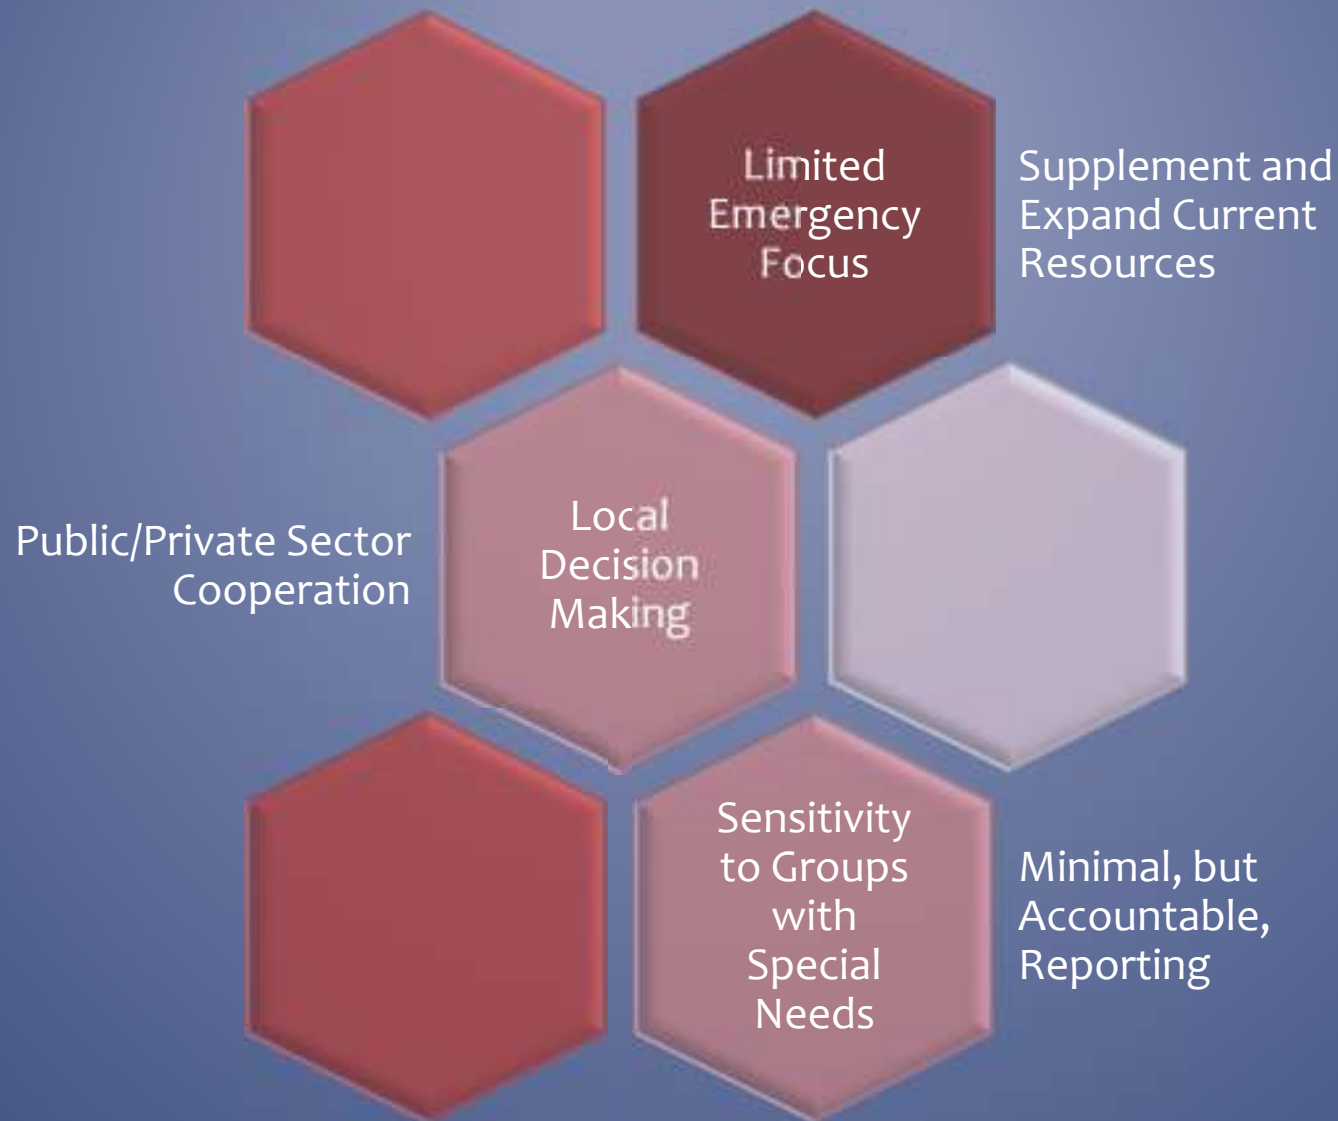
Limited Emergency Focus

Supplement and Expand Current Resources

Public/Private Sector Cooperation

Local Decision Making

Sensitivity to Groups with Special Needs

Minimal, but Accountable, Reporting